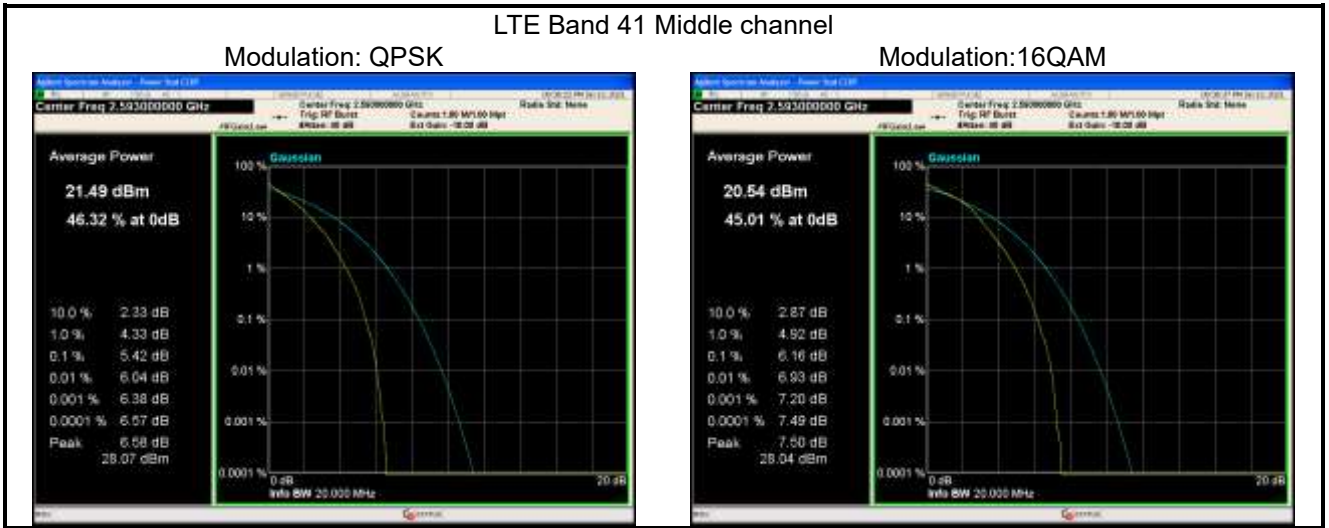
LTE Band 41 Middle channel

Modulation: QPSK

Agilent Spectrum Analyzer - Power Stat CCDF

Center Freq 2.593000000 GHz

Center Freq 2.593000000 GHz
Trig: RF Burst
#Atten: 30 dB

Counts: 1.00 M/1.00 Mpt
Ext Gain: -10.00 dB

Radio Std: None

Average Power

21.49 dBm

46.32 % at 0dB

Gaussian

100 %

10 %

1 %

0.1 %

0.01 %

0.001 %

0.0001 %

0 dB

20 dB

Info BW 20.000 MHz

10.0 % 2.33 dB
1.0 % 4.33 dB
0.1 % 5.42 dB
0.01 % 6.04 dB
0.001 % 6.38 dB
0.0001 % 6.57 dB
Peak 6.58 dB
28.07 dBm

Modulation:16QAM

Agilent Spectrum Analyzer - Power Stat CCDF

Center Freq 2.593000000 GHz

Center Freq 2.593000000 GHz
Trig: RF Burst
#Atten: 30 dB

Counts: 1.00 M/1.00 Mpt
Ext Gain: -10.00 dB

Radio Std: None

Average Power

20.54 dBm

45.01 % at 0dB

Gaussian

100 %

10 %

1 %

0.1 %

0.01 %

0.001 %

0.0001 %

0 dB

20 dB

Info BW 20.000 MHz

10.0 % 2.87 dB
1.0 % 4.92 dB
0.1 % 6.16 dB
0.01 % 6.93 dB
0.001 % 7.20 dB
0.0001 % 7.49 dB
Peak 7.50 dB
28.04 dBm